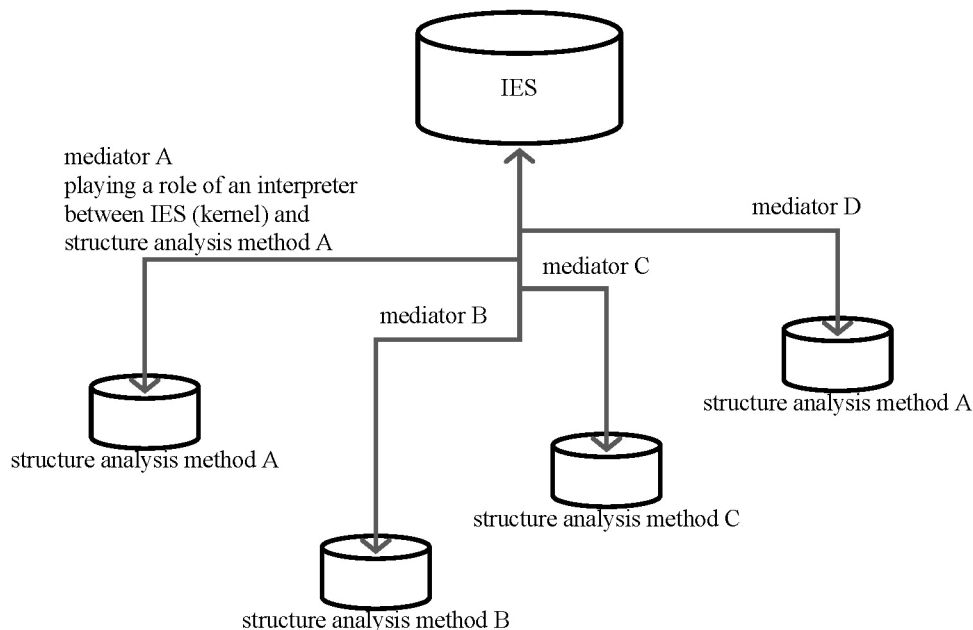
IES

mediator A
playing a role of an interpreter between IES (kernel) and structure analysis method A

mediator D

mediator C

mediator B

structure analysis method A

structure analysis method A

structure analysis method C

structure analysis method B